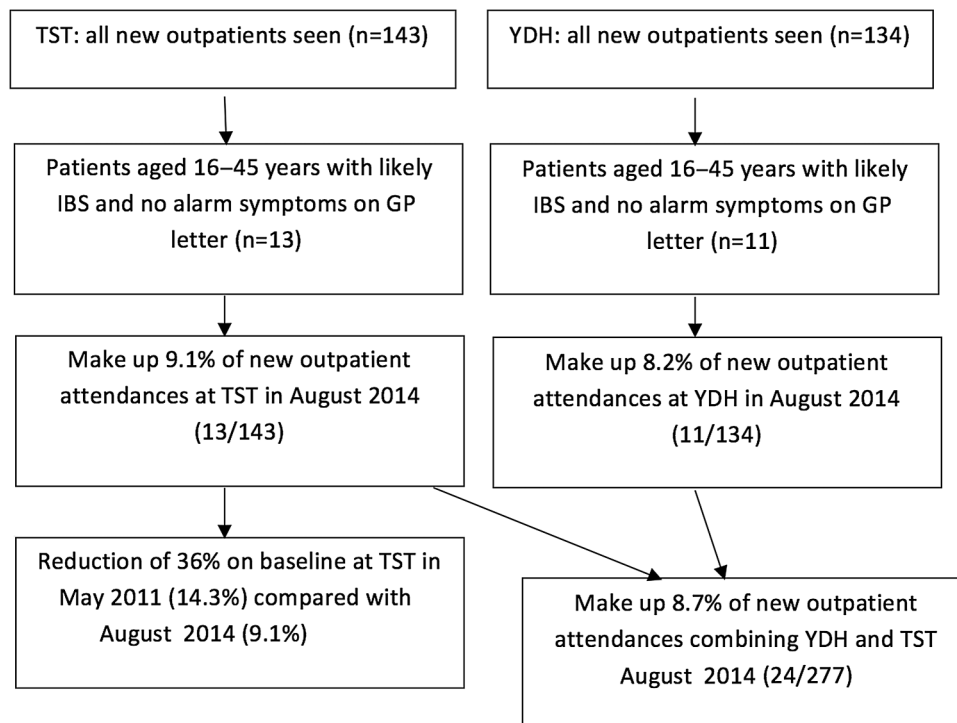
TST: all new outpatients seen (n=143)

Patients aged 16–45 years with likely IBS and no alarm symptoms on GP letter (n=13)

Make up 9.1% of new outpatient attendances at TST in August 2014 (13/143)

Reduction of 36% on baseline at TST in May 2011 (14.3%) compared with August 2014 (9.1%)

YDH: all new outpatients seen (n=134)

Patients aged 16–45 years with likely IBS and no alarm symptoms on GP letter (n=11)

Make up 8.2% of new outpatient attendances at YDH in August 2014 (11/134)

Make up 8.7% of new outpatient attendances combining YDH and TST August 2014 (24/277)